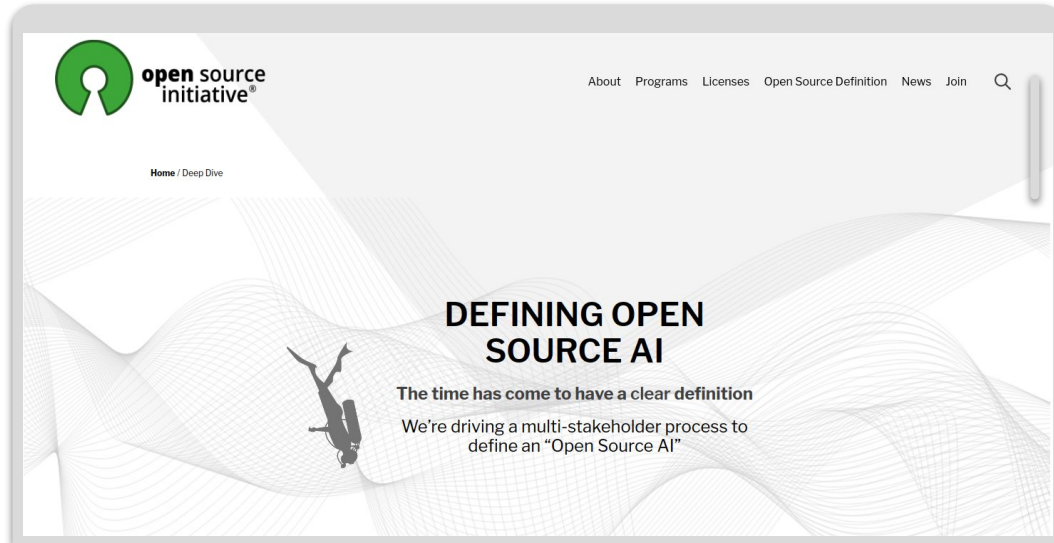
open source initiative®

About Programs Licenses Open Source Definition News Join

Home / Deep Dive

DEFINING OPEN SOURCE AI

The time has come to have a clear definition

We're driving a multi-stakeholder process to define an "Open Source AI"